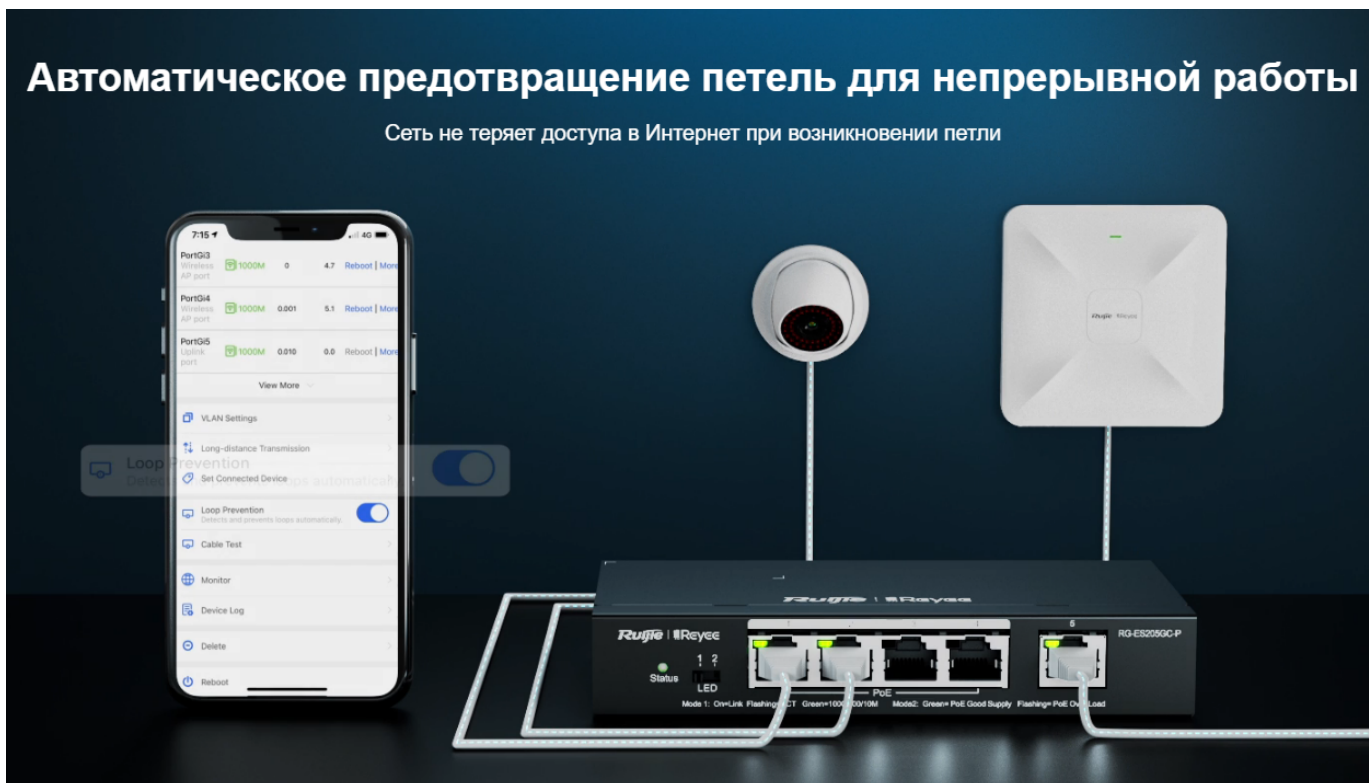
Автоматическое предотвращение петель для непрерывной работы

Сеть не теряет доступа в Интернет при возникновении петли

7:15
4G

PortGi3 Wireless AP port 1000M 0 4.7 Reboot | More

PortGi4 Wireless AP port 1000M 0.001 5.1 Reboot | More

PortGi5 Uplink port 1000M 0.010 0.0 Reboot | More

View More

VLAN Settings

Long-distance Transmission

Set Connected Device

Loop Prevention
Detects and prevents loops automatically.

Cable Test

Monitor

Device Log

Delete

Reboot

Loop Prevention
Detec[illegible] ps automatica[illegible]

Ruijie | Reyee

Ruijie | Reyee

Ruijie | Reyee

RG-ES205GC-P

Status

1 2

LED

PoE

5

Mode 1: On=Link Flashing=ACT Green=1000/100/10M Mode2: Green= PoE Good Supply Flashing= PoE Overload